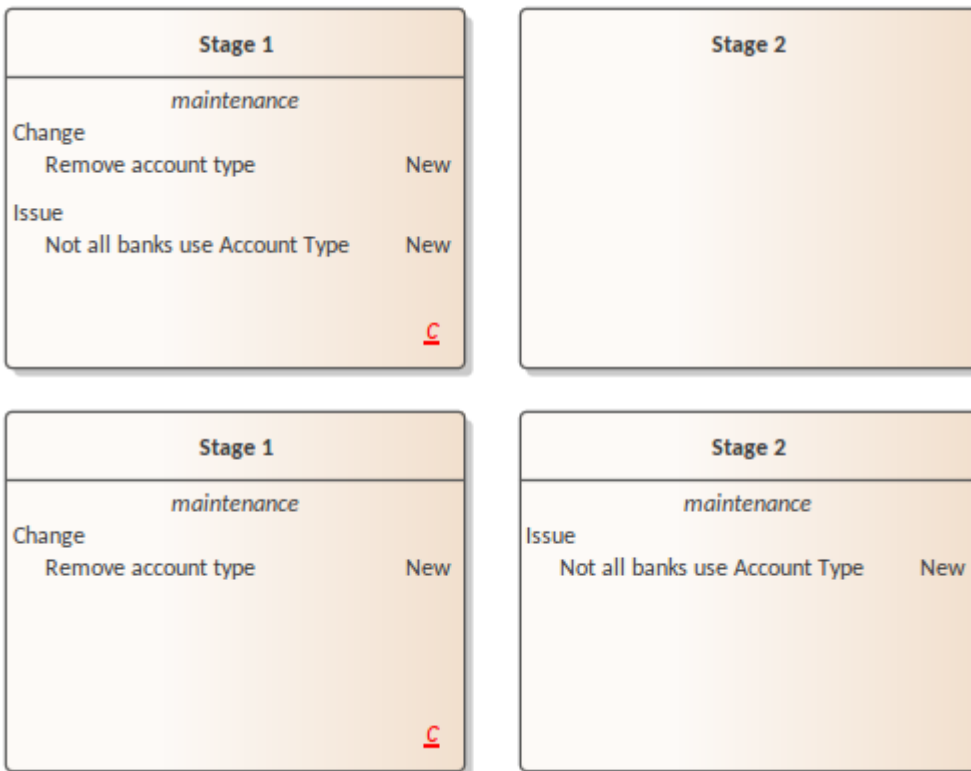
Stage 1

*maintenance*

Change

Remove account type New

Issue

Not all banks use Account Type New

C

Stage 2

Stage 1

*maintenance*

Change

Remove account type New

C

Stage 2

*maintenance*

Issue

Not all banks use Account Type New